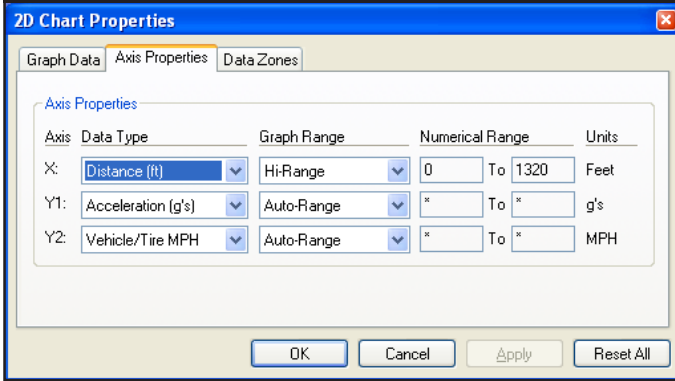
2D Chart Properties

Graph Data | Axis Properties | Data Zones

Axis Properties

| Axis | Data Type | Graph Range | Numerical Range | | | Units |
|---|---|---|---|---|---|---|
| X: | Distance (ft) | Hi-Range | 0 | To | 1320 | Feet |
| Y1: | Acceleration (g's) | Auto-Range | * | To | * | g's |
| Y2: | Vehicle/Tire MPH | Auto-Range | * | To | * | MPH |

OK | Cancel | Apply | Reset All